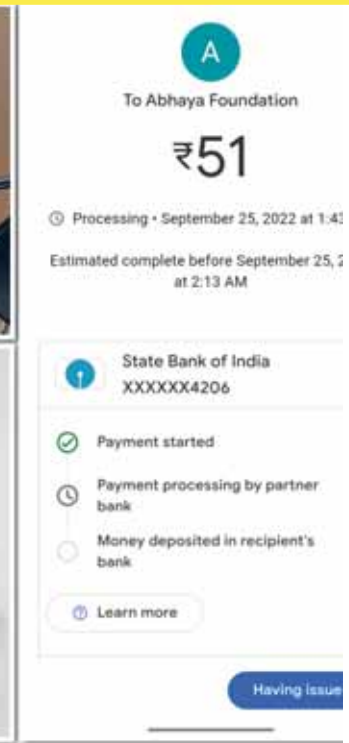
A

To Abhaya Foundation

₹51

Processing • September 25, 2022 at 1:4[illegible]

Estimated complete before September 25, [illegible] at 2:13 AM

State Bank of India
XXXXXX4206

Payment started

Payment processing by partner bank

Money deposited in recipient's bank

Learn more

Having issue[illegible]